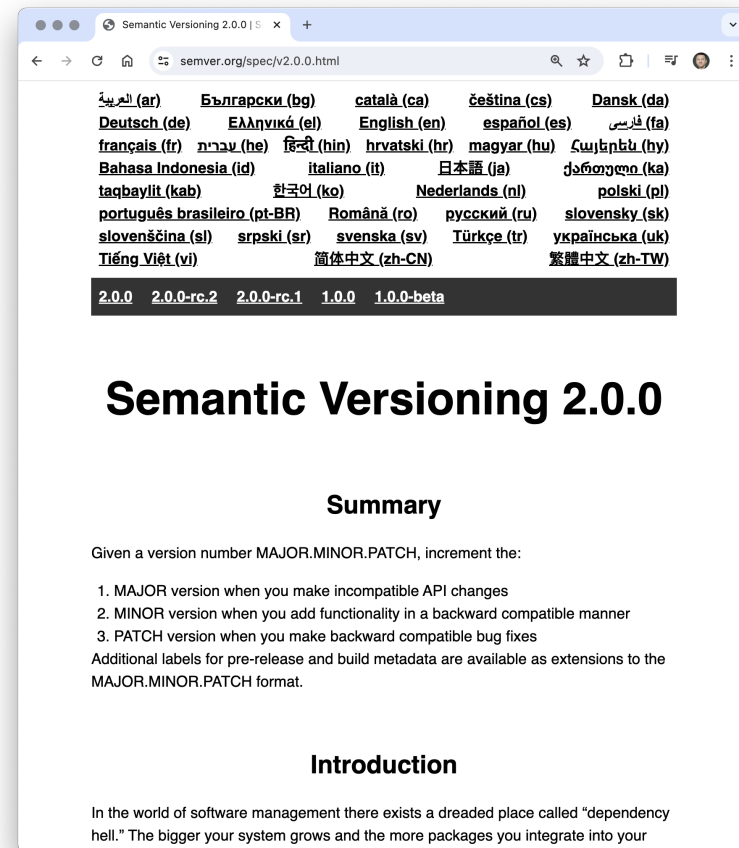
Semantic Versioning 2.0.0 | S ×  +

semver.org/spec/v2.0.0.html

العربية (ar) Български (bg) català (ca) čeština (cs) Dansk (da) Deutsch (de) Ελληνικά (el) English (en) español (es) فارسی (fa) français (fr) עברית (he) हिन्दी (hin) hrvatski (hr) magyar (hu) Հայերեն (hy) Bahasa Indonesia (id) italiano (it) 日本語 (ja) ქართული (ka) taqbaylit (kab) 한국어 (ko) Nederlands (nl) polski (pl) português brasileiro (pt-BR) Română (ro) русский (ru) slovensky (sk) slovenščina (sl) srpski (sr) svenska (sv) Türkçe (tr) українська (uk) Tiếng Việt (vi) 简体中文 (zh-CN) 繁體中文 (zh-TW)

2.0.0 2.0.0-rc.2 2.0.0-rc.1 1.0.0 1.0.0-beta

Semantic Versioning 2.0.0

Summary

Given a version number MAJOR.MINOR.PATCH, increment the:

1. MAJOR version when you make incompatible API changes
2. MINOR version when you add functionality in a backward compatible manner
3. PATCH version when you make backward compatible bug fixes

Additional labels for pre-release and build metadata are available as extensions to the MAJOR.MINOR.PATCH format.

Introduction

In the world of software management there exists a dreaded place called “dependency hell.” The bigger your system grows and the more packages you integrate into your